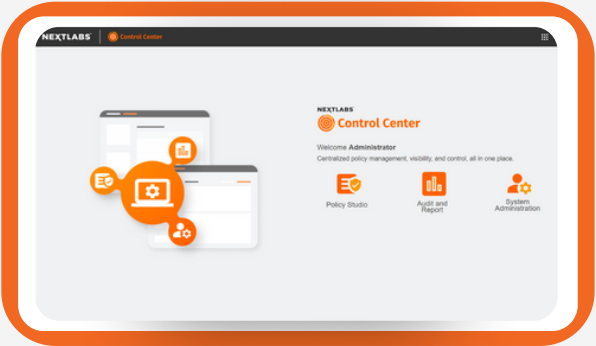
NEXTLABS | Control Center

NEXTLABS
Control Center

Welcome Administrator
Centralized policy management, visibility, and control, all in one place.

Policy Studio

Audit and Report

System Administration